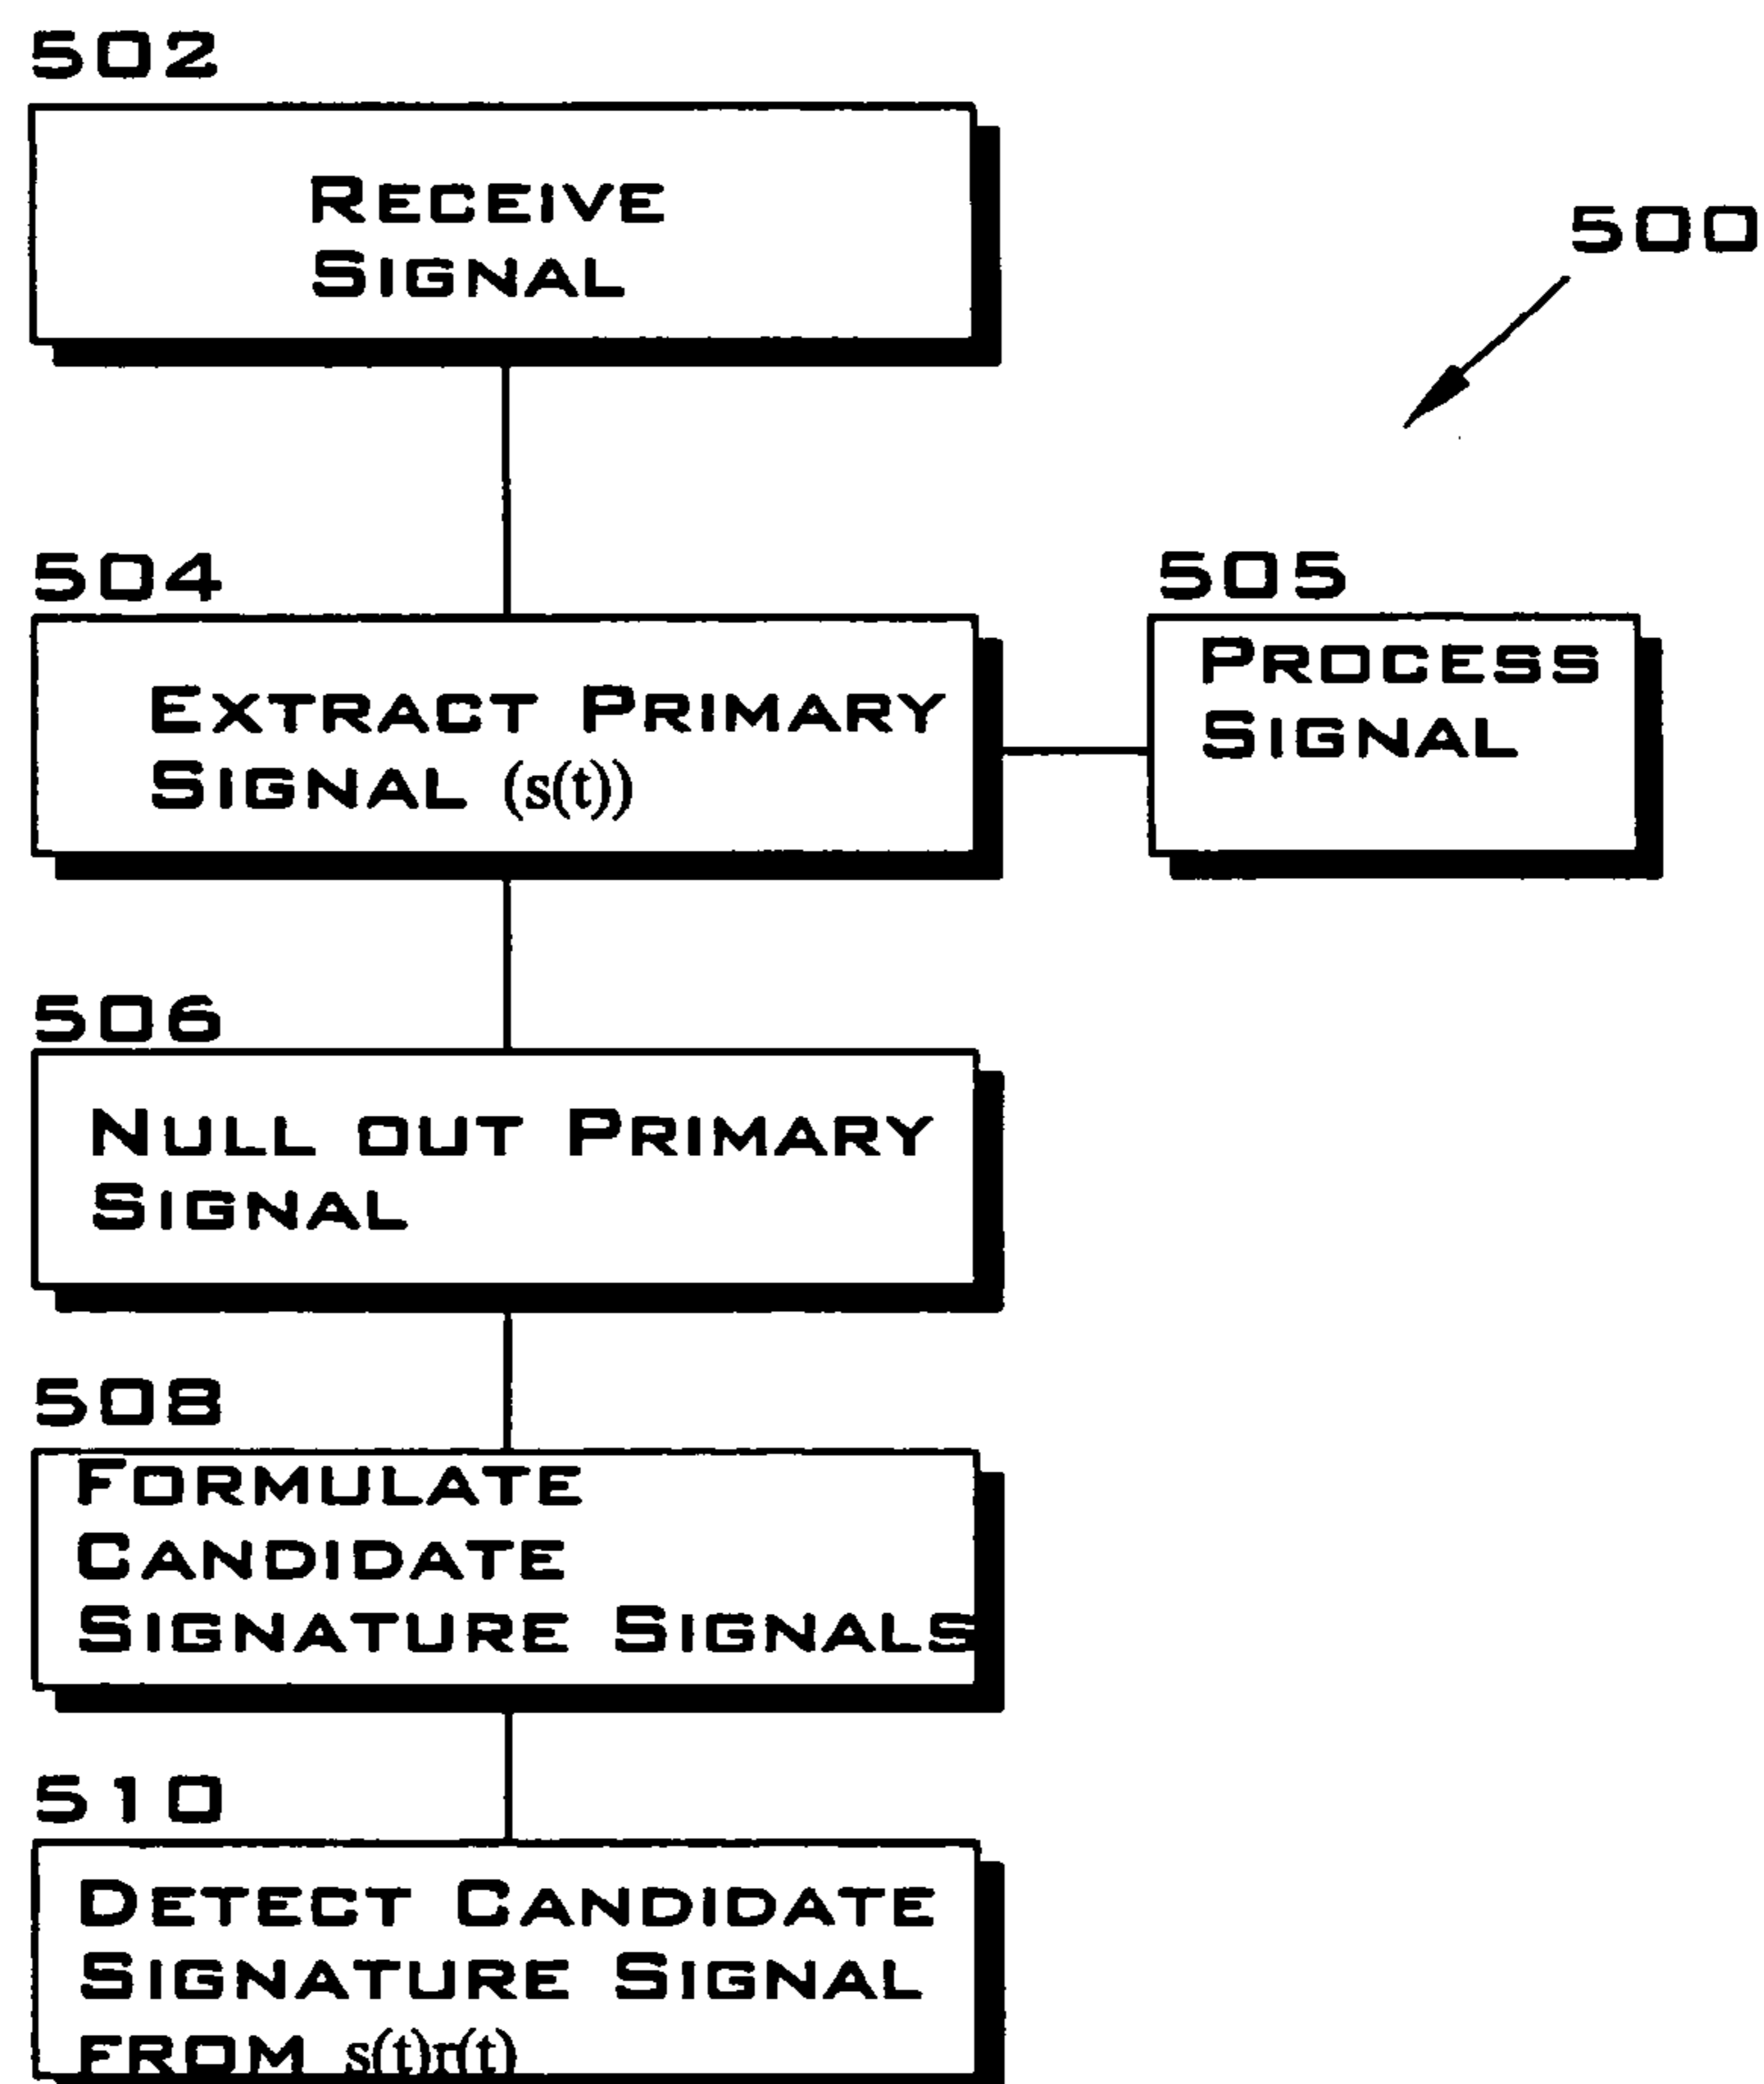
502

RECEIVE SIGNAL

500

504

EXTRACT PRIMARY SIGNAL $(s(t))$

505

PROCESS SIGNAL

506

NULL OUT PRIMARY SIGNAL

508

FORMULATE CANDIDATE SIGNATURE SIGNALS

510

DETECT CANDIDATE SIGNATURE SIGNAL FROM $s(t)n(t)$